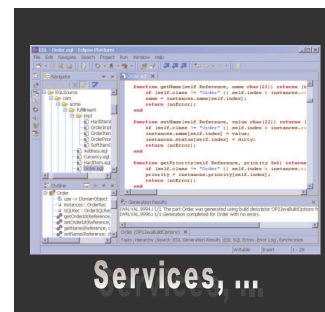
EGL Order.egl - Eclipse Platform

File Edit Navigate Search Project Run Window Help

Navigator

Outline

Order

function getName(self Reference, name char(22)) returns (c
    if (self.class != "Order") self.index: instance.
        name = instances.name[self.index];
    return (noError);
end

function setName(self Reference, value char(22)) returns (
    if (self.class != "Order") self.index: instance.
        instances.name[self.index] = value;
        instances.status[self.index] = dirty;
    return (noError);
end

function getPriority(self Reference, priority Int) returns
    if (self.class != "Order") self.index: instances
        priority = instances.priority[self.index];
    return (noError);
end

Generation Results

Tasks Hierarchy Search EGL Generation Results EGL SQL Errors Error Log Synchronize

Writable Insert

Services, ...